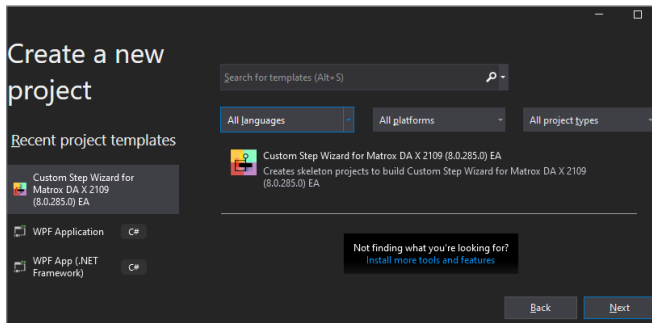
Create a new project

Recent project templates

Custom Step Wizard for Matrox DA X 2109 (8.0.285.0) EA

WPF Application C#

WPF App (.NET Framework) C#

Search for templates (Alt+S)

All languages

All platforms

All project types

Custom Step Wizard for Matrox DA X 2109 (8.0.285.0) EA
Creates skeleton projects to build Custom Step Wizard for Matrox DA X 2109 (8.0.285.0) EA

Not finding what you're looking for?
Install more tools and features

Back

Next